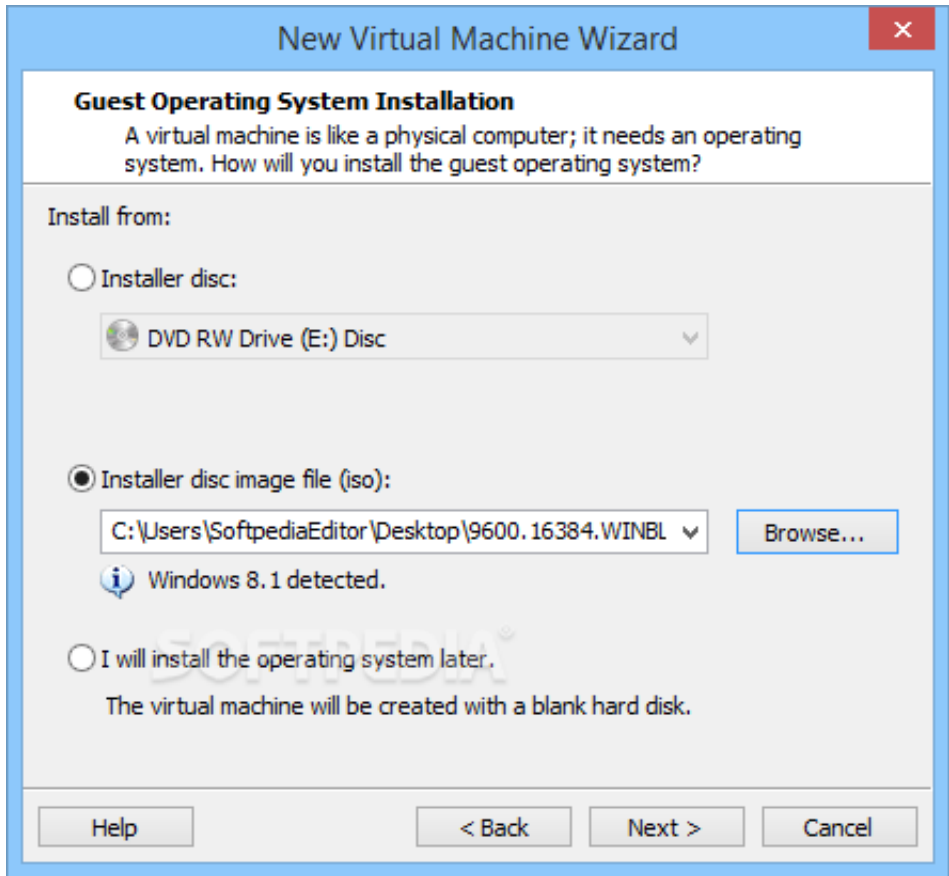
New Virtual Machine Wizard

Guest Operating System Installation

A virtual machine is like a physical computer; it needs an operating system. How will you install the guest operating system?

Install from:

Installer disc:

DVD RW Drive (E:) Disc

Installer disc image file (iso):

C:\Users\SoftpediaEditor\Desktop\9600.16384.WINBL

Browse...

Windows 8.1 detected.

SOFTPEDIA®

I will install the operating system later.

The virtual machine will be created with a blank hard disk.

Help

< Back

Next >

Cancel